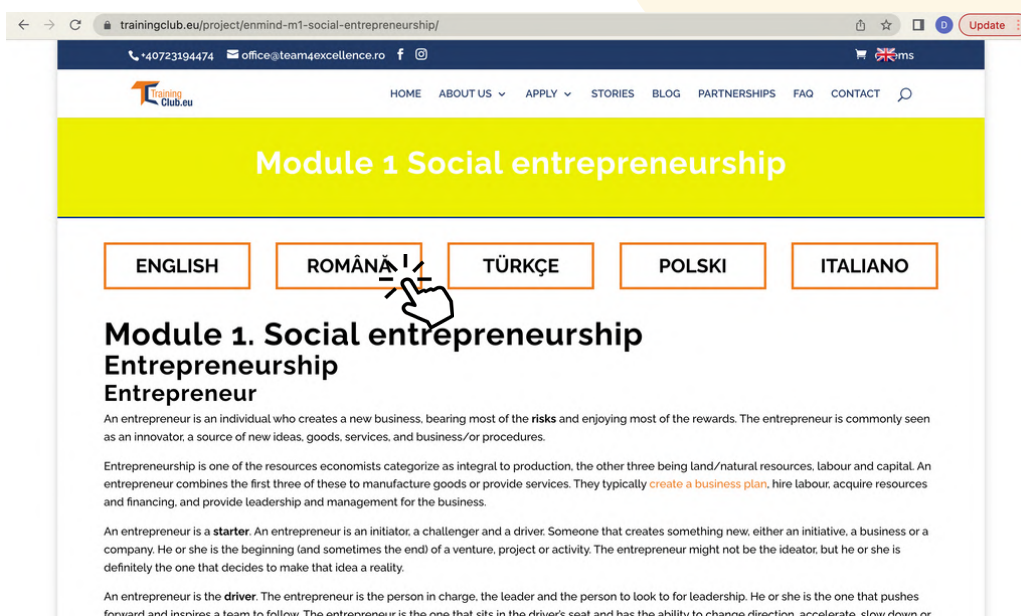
trainingclub.eu/project/enmind-m1-social-entrepreneurship/

D Update

+40723194474 office@team4excellence.ro

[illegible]ms

Training Club.eu

HOME ABOUT US APPLY STORIES BLOG PARTNERSHIPS FAQ CONTACT

Module 1 Social entrepreneurship

ENGLISH ROMÂNĂ TÜRKÇE POLSKI ITALIANO

Module 1. Social entrepreneurship
Entrepreneurship
Entrepreneur

An entrepreneur is an individual who creates a new business, bearing most of the **risks** and enjoying most of the rewards. The entrepreneur is commonly seen as an innovator, a source of new ideas, goods, services, and business/or procedures.

Entrepreneurship is one of the resources economists categorize as integral to production, the other three being land/natural resources, labour and capital. An entrepreneur combines the first three of these to manufacture goods or provide services. They typically create a business plan, hire labour, acquire resources and financing, and provide leadership and management for the business.

An entrepreneur is a **starter**. An entrepreneur is an initiator, a challenger and a driver. Someone that creates something new, either an initiative, a business or a company. He or she is the beginning (and sometimes the end) of a venture, project or activity. The entrepreneur might not be the ideator, but he or she is definitely the one that decides to make that idea a reality.

An entrepreneur is the **driver**. The entrepreneur is the person in charge, the leader and the person to look to for leadership. He or she is the one that pushes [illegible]